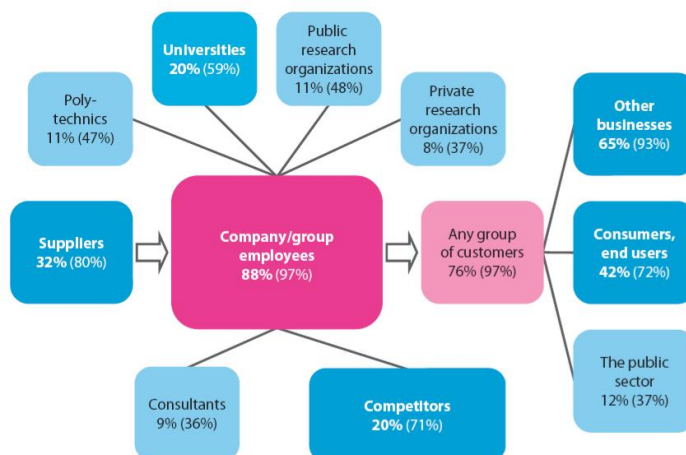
Universities
20% (59%)

Public research organizations
11% (48%)

Poly-technics
11% (47%)

Private research organizations
8% (37%)

Other businesses
65% (93%)

Suppliers
32% (80%)

Company/group employees
88% (97%)

Any group of customers
76% (97%)

Consumers, end users
42% (72%)

The public sector
12% (37%)

Consultants
9% (36%)

Competitors
20% (71%)